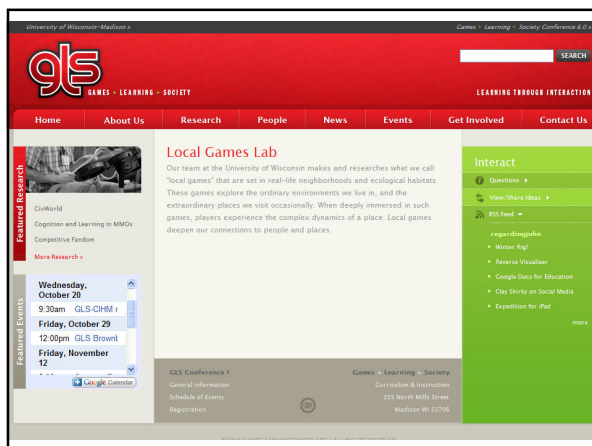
University of Wisconsin–Madison »

Games + Learning + Society Conference 6.0 »

gls

GAMES + LEARNING + SOCIETY

SEARCH

LEARNING THROUGH INTERACTION

Home | About Us | Research | People | News | Events | Get Involved | Contact Us

Featured Research

CivWorld

Cognition and Learning in MMOs

Competitive Fandom

More Research »

Featured Events

Wednesday, October 20

9:30am GLS-CIHM r

Friday, October 29

12:00pm GLS Brownt

Friday, November 12

Google Calendar

Local Games Lab

Our team at the University of Wisconsin makes and researches what we call "local games" that are set in real-life neighborhoods and ecological habitats. These games explore the ordinary environments we live in, and the extraordinary places we visit occasionally. When deeply immersed in such games, players experience the complex dynamics of a place. Local games deepen our connections to people and places.

Interact

Questions ▸

View/Share Ideas ▸

RSS Feed ▾

regardingjohn

Winter Rig?

Reverse Visualizer

Google Docs for Education

Clay Shirky on Social Media

Expedition for iPad

more

GLS Conference ›

General Information

Schedule of Events

Registration

Games + Learning + Society

Curriculum & Instruction

225 North Mills Street

Madison WI 53706

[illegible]